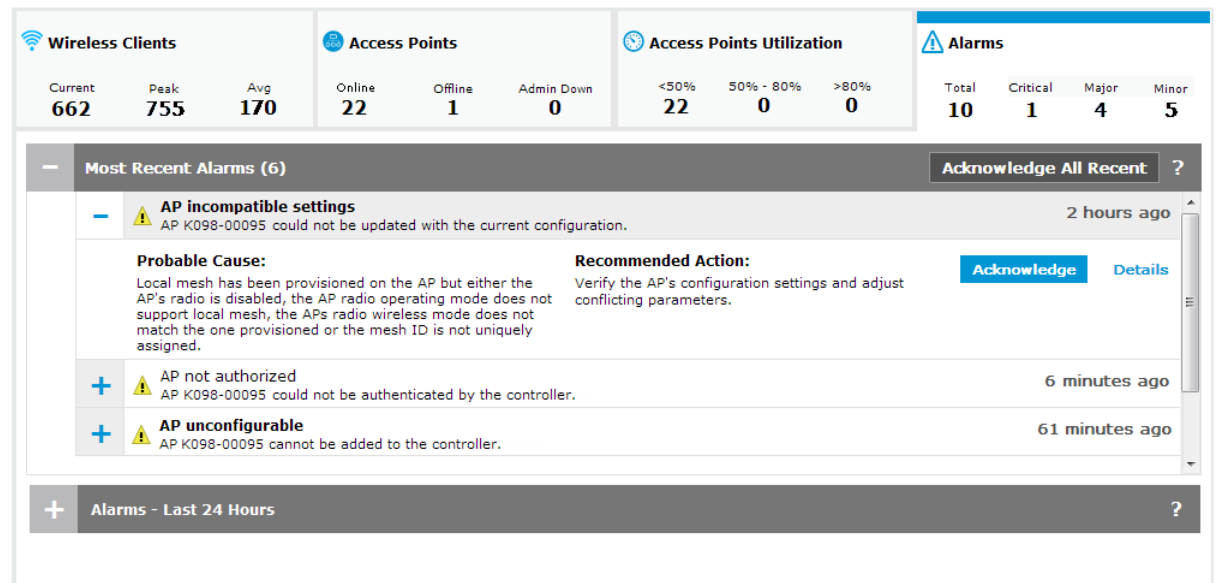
Wireless Clients

| Current | Peak | Avg |
|---|---|---|
| 662 | 755 | 170 |

Access Points

| Online | Offline | Admin Down |
|---|---|---|
| 22 | 1 | 0 |

Access Points Utilization

| <50% | 50% - 80% | >80% |
|---|---|---|
| 22 | 0 | 0 |

Alarms

| Total | Critical | Major | Minor |
|---|---|---|---|
| 10 | 1 | 4 | 5 |

Most Recent Alarms (6)

Acknowledge All Recent ?

AP incompatible settings
AP K098-00095 could not be updated with the current configuration.
2 hours ago

Probable Cause:
Local mesh has been provisioned on the AP but either the AP's radio is disabled, the AP radio operating mode does not support local mesh, the APs radio wireless mode does not match the one provisioned or the mesh ID is not uniquely assigned.

Recommended Action:
Verify the AP's configuration settings and adjust conflicting parameters.

Acknowledge Details

AP not authorized
AP K098-00095 could not be authenticated by the controller.
6 minutes ago

AP unconfigurable
AP K098-00095 cannot be added to the controller.
61 minutes ago

Alarms - Last 24 Hours ?